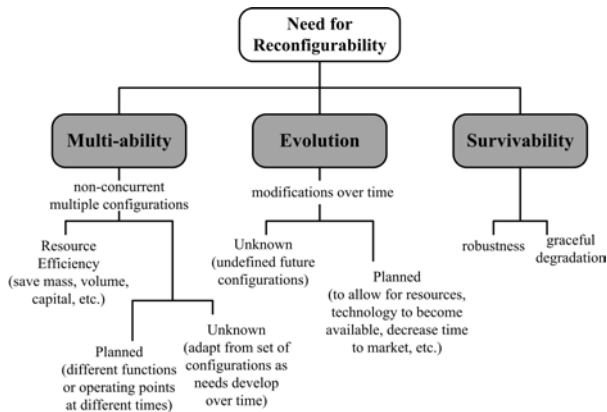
Need for Reconfigurability

Multi-ability

non-concurrent multiple configurations

Resource Efficiency (save mass, volume, capital, etc.)

Planned (different functions or operating points at different times)

Unknown (adapt from set of configurations as needs develop over time)

Evolution

modifications over time

Unknown (undefined future configurations)

Planned (to allow for resources, technology to become available, decrease time to market, etc.)

Survivability

robustness

graceful degradation